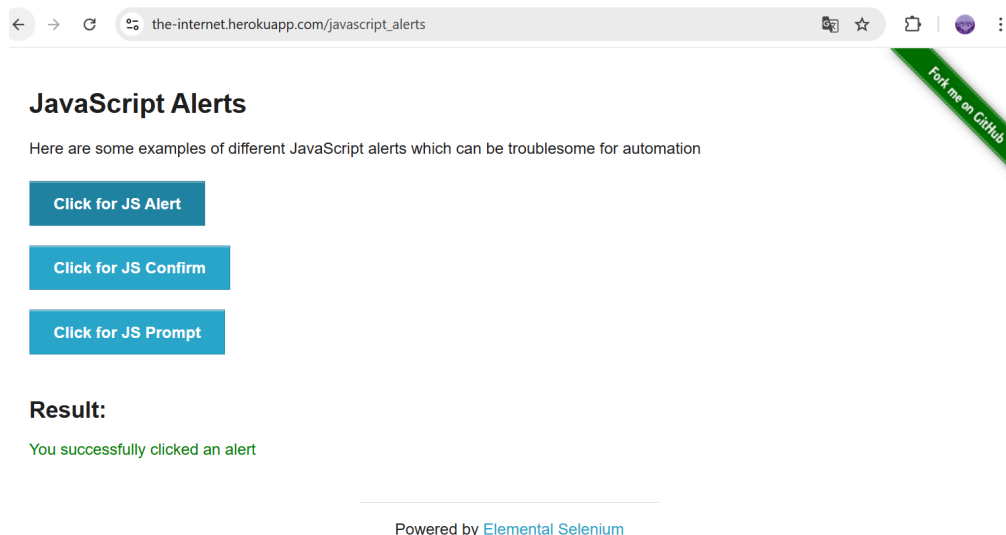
the-internet.herokuapp.com/javascript_alerts

Fork me on GitHub

JavaScript Alerts

Here are some examples of different JavaScript alerts which can be troublesome for automation

Click for JS Alert

Click for JS Confirm

Click for JS Prompt

Result:

You successfully clicked an alert

Powered by Elemental Selenium